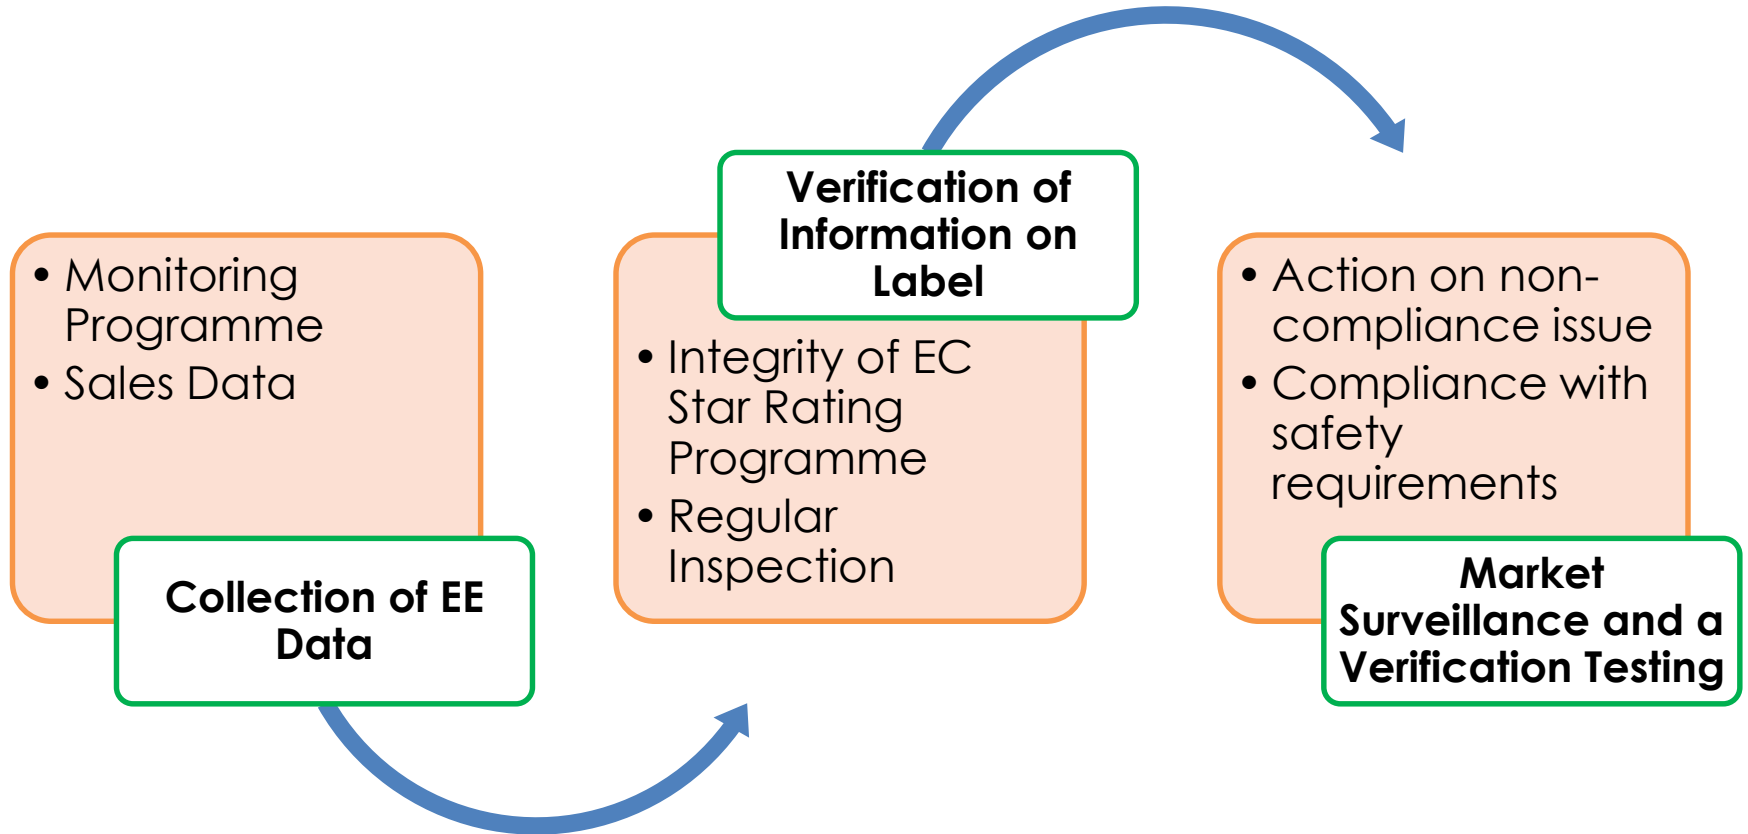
• Monitoring Programme
• Sales Data

Collection of EE Data

Verification of Information on Label

• Integrity of EC Star Rating Programme
• Regular Inspection

• Action on non-compliance issue
• Compliance with safety requirements

Market Surveillance and a Verification Testing